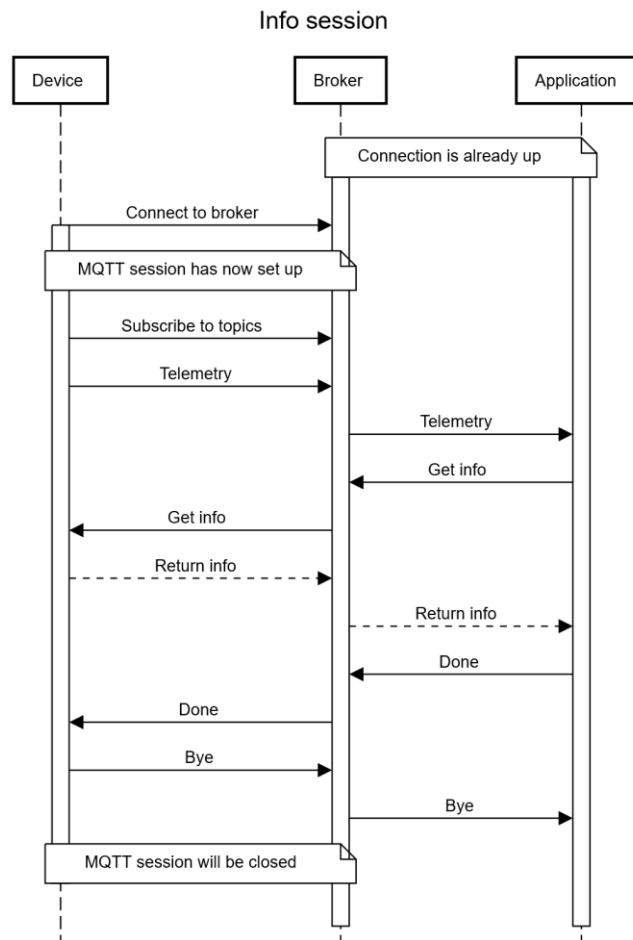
Info session

Device

Broker

Application

Connection is already up

Connect to broker

MQTT session has now set up

Subscribe to topics

Telemetry

Telemetry

Get info

Get info

Return info

Return info

Done

Done

Bye

Bye

MQTT session will be closed